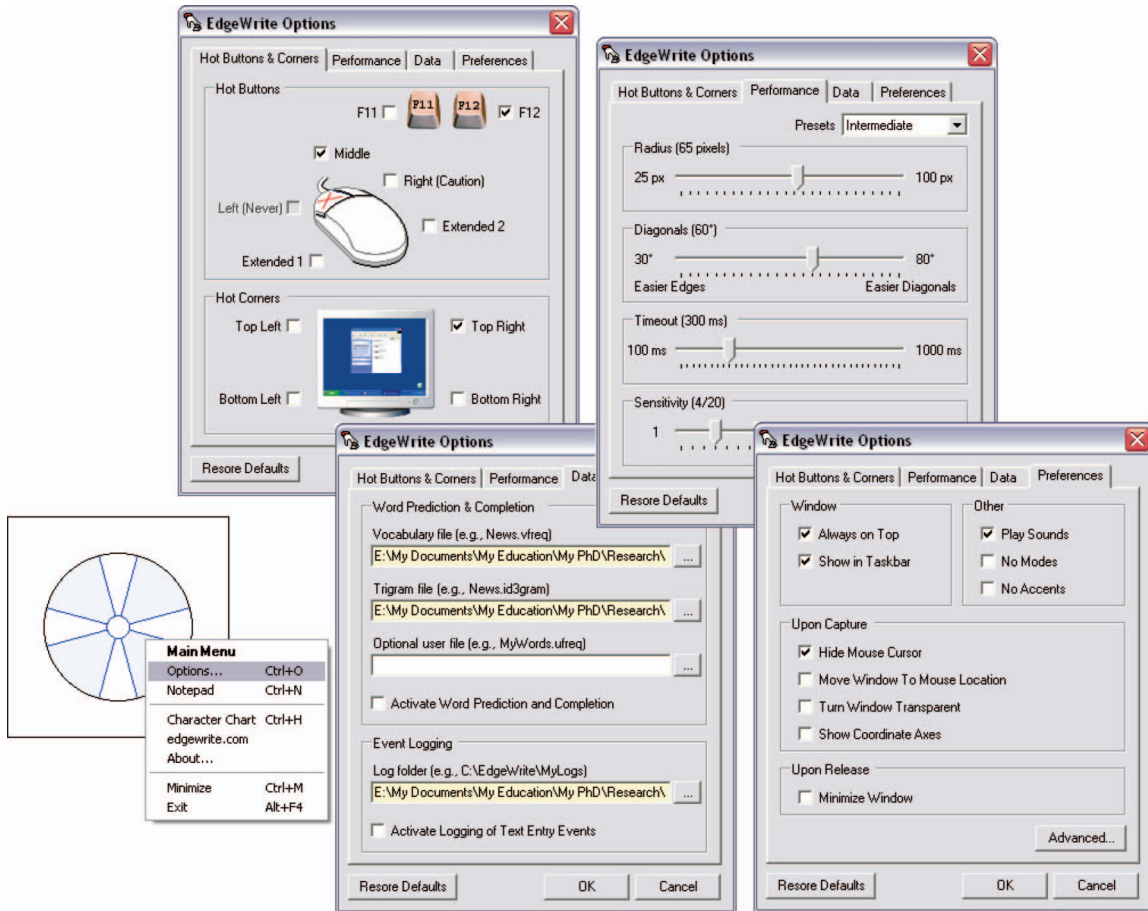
EdgeWrite Options

Hot Buttons & Corners | Performance | Data | Preferences

Hot Buttons

F11 F11 F12 F12

Middle

Right (Caution)

Left (Never)

Extended 2

Extended 1

Hot Corners

Top Left

Top Right

Bottom Left

Bottom Right

Resore Defaults

EdgeWrite Options

Hot Buttons & Corners | Performance | Data | Preferences

Presets Intermediate

Radius (65 pixels)

25 px 100 px

Diagonals (60°)

30° 80°

Easier Edges Easier Diagonals

Timeout (300 ms)

100 ms 1000 ms

Sensitivity (4/20)

1

Resore Defaults

Main Menu

Options... Ctrl+O

Notepad Ctrl+N

Character Chart Ctrl+H

edgewrite.com

About...

Minimize Ctrl+M

Exit Alt+F4

EdgeWrite Options

Hot Buttons & Corners | Performance | Data

Word Prediction & Completion

Vocabulary file (e.g., News.vfreq)

E:\My Documents\My Education\My PhD\Research\ ...

Trigram file (e.g., News.id3gram)

E:\My Documents\My Education\My PhD\Research\ ...

Optional user file (e.g., MyWords.ufreq)

...

Activate Word Prediction and Completion

Event Logging

Log folder (e.g., C:\EdgeWrite\MyLogs)

E:\My Documents\My Education\My PhD\Research\ ...

Activate Logging of Text Entry Events

Resore Defaults OK Cancel

EdgeWrite Options

Hot Buttons & Corners | Performance | Data | Preferences

Window

Always on Top

Show in Taskbar

Other

Play Sounds

No Modes

No Accents

Upon Capture

Hide Mouse Cursor

Move Window To Mouse Location

Turn Window Transparent

Show Coordinate Axes

Upon Release

Minimize Window

Advanced...

Resore Defaults OK Cancel